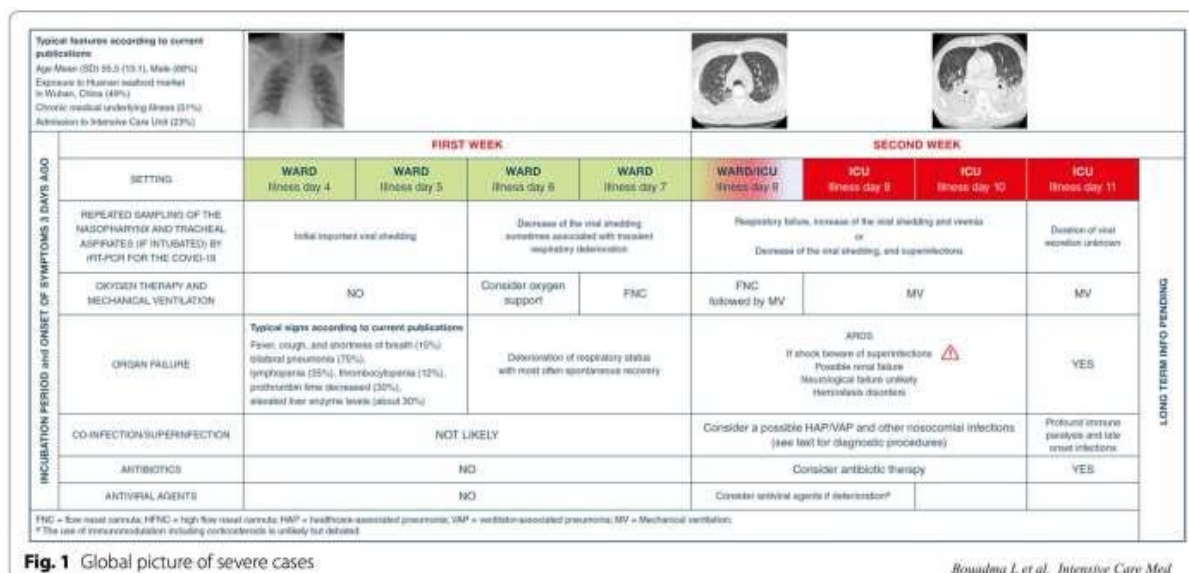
Typical features according to current publications
Age Mean (SD) 55.5 (13.1), Male (68%)
Exposure to Huanan seafood market in Wuhan, China (49%)
Chronic medical underlying illness (51%)
Admission to Intensive Care Unit (23%)

INCUBATION PERIOD and ONSET OF SYMPTOMS 3 DAYS AGO

| | FIRST WEEK | | | | SECOND WEEK | | | |
|---|---|---|---|---|---|---|---|---|
| SETTING | WARD Illness day 4 | WARD Illness day 5 | WARD Illness day 6 | WARD Illness day 7 | WARD/ICU Illness day 8 | ICU Illness day 9 | ICU Illness day 10 | ICU Illness day 11 |
| REPEATED SAMPLING OF THE NASOPHARYNX AND TRACHEAL ASPIRATES (IF INTUBATED) BY rRT-PCR FOR THE COVID-19 | Initial important viral shedding | | Decrease of the viral shedding sometimes associated with transient respiratory deterioration | | Respiratory failure, increase of the viral shedding and viremia or Decrease of the viral shedding, and superinfections | | | Duration of viral secretion unknown |
| OXYGEN THERAPY AND MECHANICAL VENTILATION | NO | | Consider oxygen support | FNC | FNC followed by MV | MV | | MV |
| ORGAN FAILURE | Typical signs according to current publications Fever, cough, and shortness of breath (10%) bilateral pneumonia (75%), lymphopenia (35%), thrombocytopenia (12%), prothrombin time decreased (30%), elevated liver enzyme levels (about 30%) | | Deterioration of respiratory status with most often spontaneous recovery | | ARDS If shock beware of superinfections Possible renal failure Neurological failure unlikely Hemostasis disorders | | | YES |
| CO-INFECTION/SUPERINFECTION | NOT LIKELY | | | | Consider a possible HAP/VAP and other nosocomial infections (see text for diagnostic procedures) | | | Profound immune paralysis and late onset infections |
| ANTIBIOTICS | NO | | | | Consider antibiotic therapy | | | YES |
| ANTIVIRAL AGENTS | NO | | | | Consider antiviral agents if deterioration* | | | |

LONG TERM INFO PENDING

FNC = flow nasal cannula; HFNC = high flow nasal cannula; HAP = healthcare-associated pneumonia; VAP = ventilator-associated pneumonia; MV = Mechanical ventilation
* The use of immunomodulation including corticosteroids is unlikely but debated

Fig. 1 Global picture of severe cases

Bouadma L et al. Intensive Care Med